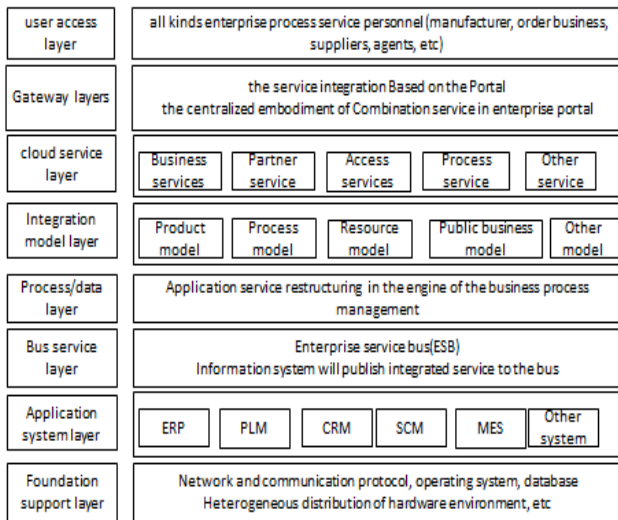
user access layer

all kinds enterprise process service personnel (manufacturer, order business, suppliers, agents, etc)

Gateway layers

the service integration Based on the Portal
the centralized embodiment of Combination service in enterprise portal

cloud service layer

Business services

Partner service

Access services

Process service

Other service

Integration model layer

Product model

Process model

Resource model

Public business model

Other model

Process/data layer

Application service restructuring in the engine of the business process management

Bus service layer

Enterprise service bus(ESB)
Information system will publish integrated service to the bus

Application system layer

ERP

PLM

CRM

SCM

MES

Other system

Foundation support layer

Network and communication protocol, operating system, database
Heterogeneous distribution of hardware environment, etc